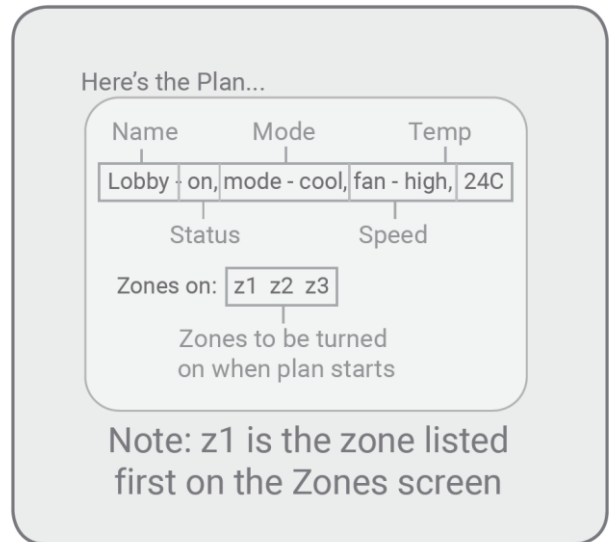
Here's the Plan...

Name Mode Temp

Lobby - on, mode - cool, fan - high, 24C

Status Speed

Zones on: z1 z2 z3

Zones to be turned on when plan starts

Note: z1 is the zone listed first on the Zones screen